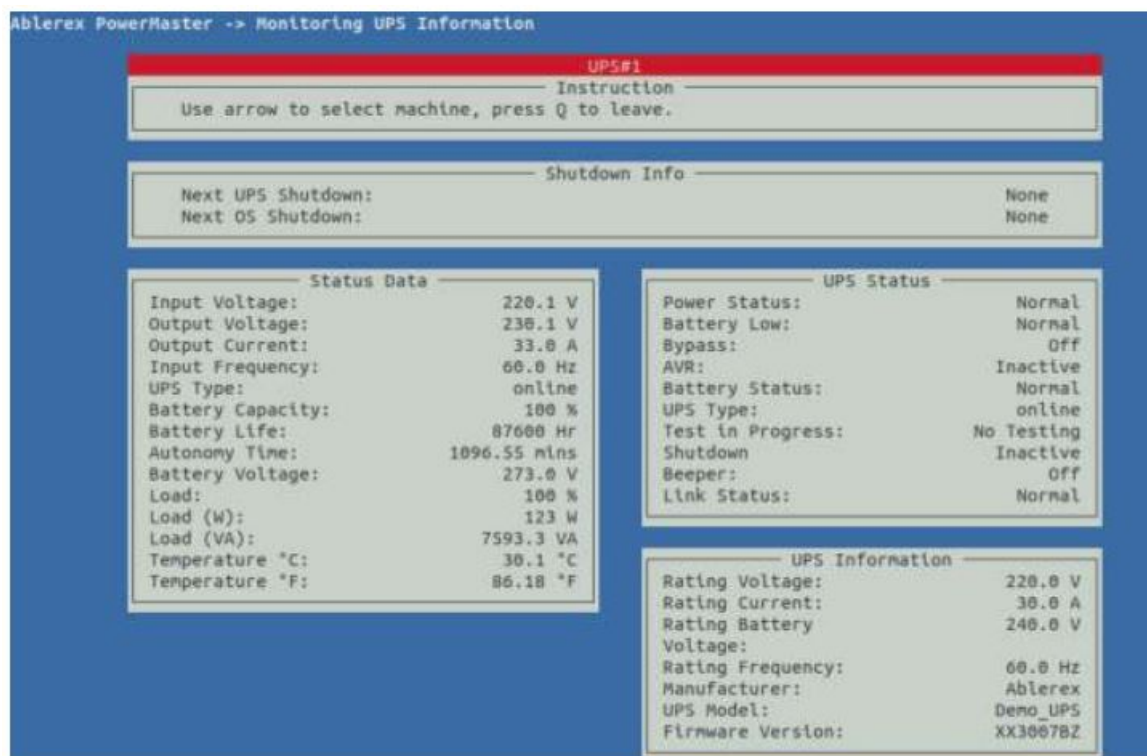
Ablerex PowerMaster -> Monitoring UPS Information

UPS#1

Instruction

Use arrow to select machine, press Q to leave.

Shutdown Info

| | |
|---|---|
| Next UPS Shutdown: | None |
| Next OS Shutdown: | None |

Status Data

| | |
|---|---|
| Input Voltage: | 220.1 V |
| Output Voltage: | 230.1 V |
| Output Current: | 33.0 A |
| Input Frequency: | 60.0 Hz |
| UPS Type: | online |
| Battery Capacity: | 100 % |
| Battery Life: | 87600 Hr |
| Autonomy Time: | 1096.55 mins |
| Battery Voltage: | 273.0 V |
| Load: | 100 % |
| Load (W): | 123 W |
| Load (VA): | 7593.3 VA |
| Temperature °C: | 30.1 °C |
| Temperature °F: | 86.18 °F |

UPS Status

| | |
|---|---|
| Power Status: | Normal |
| Battery Low: | Normal |
| Bypass: | Off |
| AVR: | Inactive |
| Battery Status: | Normal |
| UPS Type: | online |
| Test in Progress: | No Testing |
| Shutdown | Inactive |
| Beeper: | Off |
| Link Status: | Normal |

UPS Information

| | |
|---|---|
| Rating Voltage: | 220.0 V |
| Rating Current: | 30.0 A |
| Rating Battery Voltage: | 240.0 V |
| Rating Frequency: | 60.0 Hz |
| Manufacturer: | Ablerex |
| UPS Model: | Demo_UPS |
| Firmware Version: | XX30087BZ |